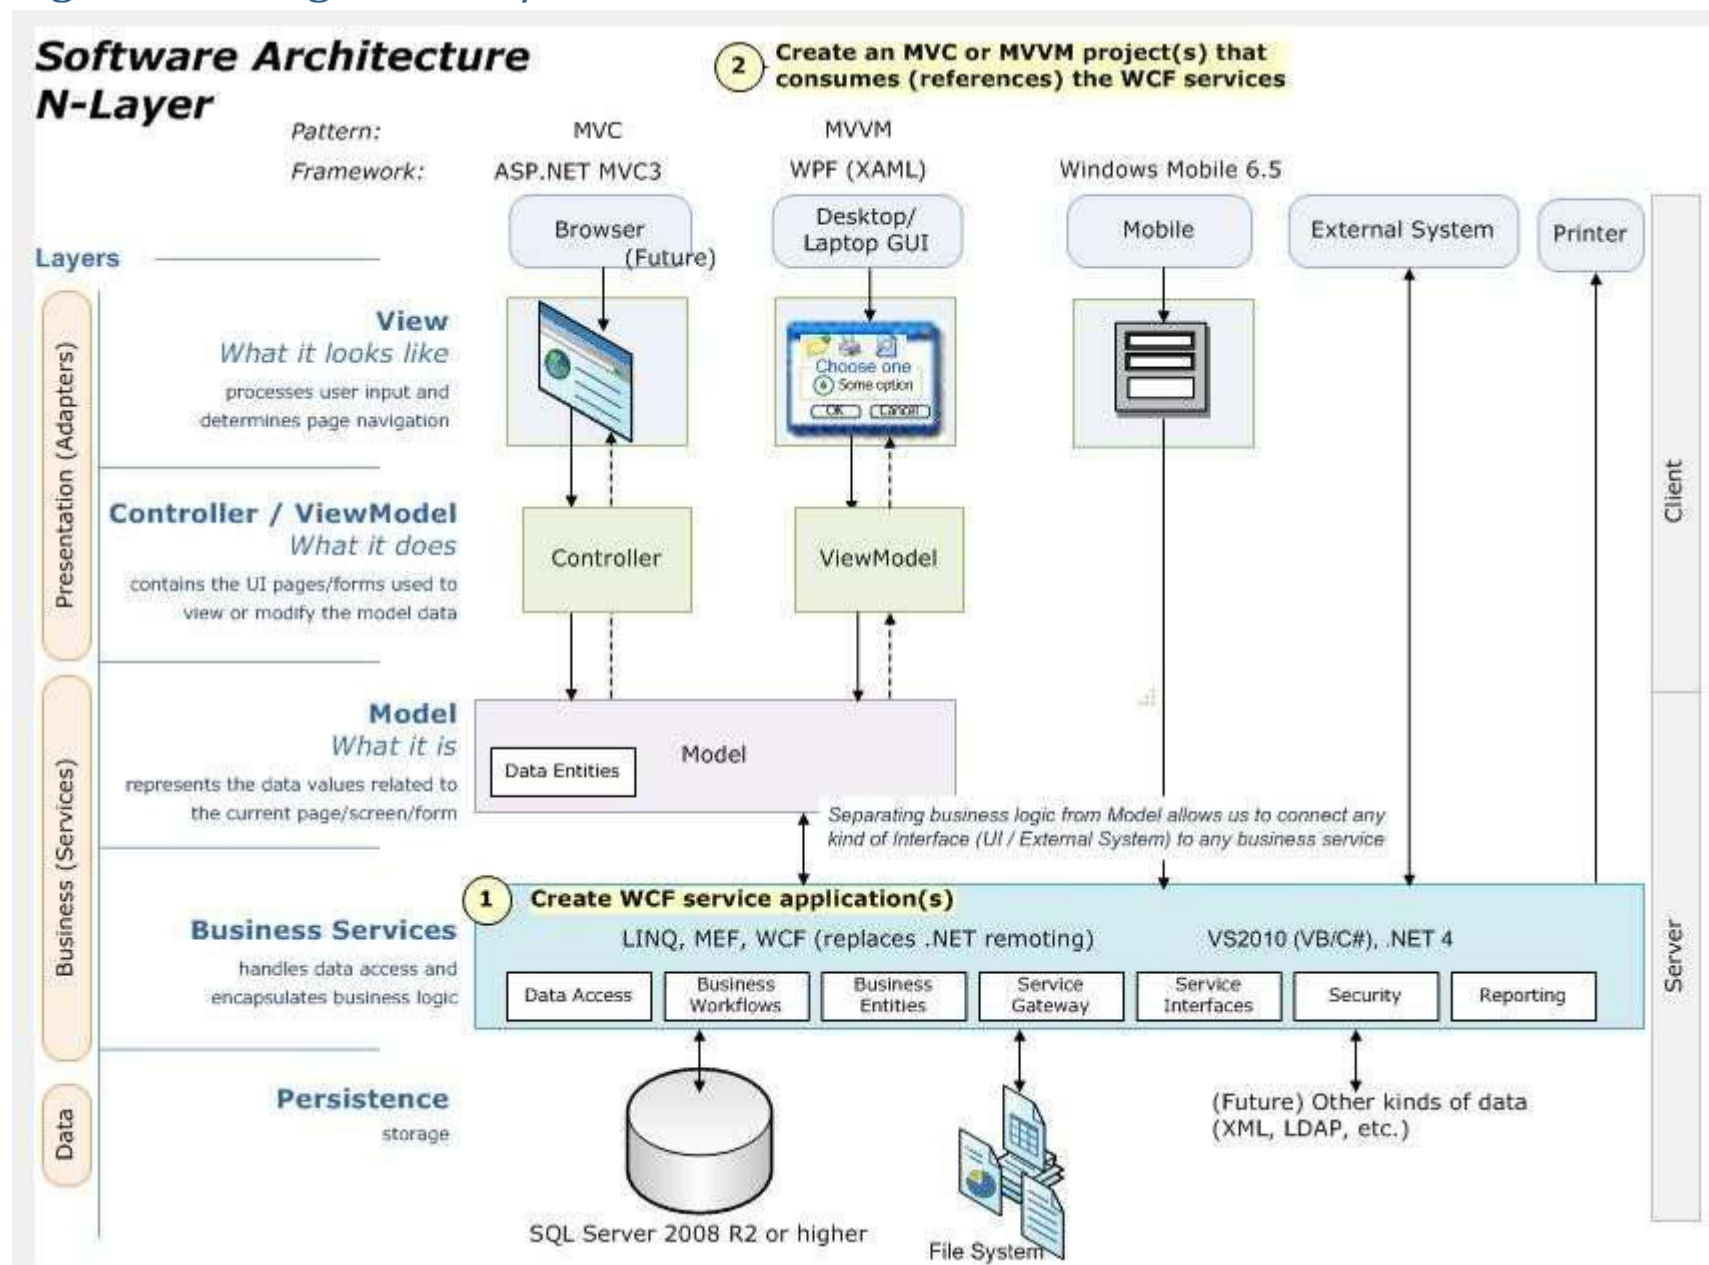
Software Architecture
N-Layer

2 Create an MVC or MVVM project(s) that consumes (references) the WCF services

Pattern: MVC MVVM
Framework: ASP.NET MVC3 WPF (XAML) Windows Mobile 6.5

Browser (Future)
Desktop/ Laptop GUI
Mobile
External System
Printer

Layers

Presentation (Adapters)

View
What it looks like
processes user input and determines page navigation

Choose one
Some option
OK Cancel

Controller / ViewModel
What it does
contains the UI pages/forms used to view or modify the model data

Controller
ViewModel

Client

Business (Services)

Model
What it is
represents the data values related to the current page/screen/form

Data Entities
Model

Separating business logic from Model allows us to connect any kind of Interface (UI / External System) to any business service

1 Create WCF service application(s)

Business Services
handles data access and encapsulates business logic

LINQ, MEF, WCF (replaces .NET remoting) VS2010 (VB/C#), .NET 4

Data Access
Business Workflows
Business Entities
Service Gateway
Service Interfaces
Security
Reporting

Server

Data

Persistence
storage

SQL Server 2008 R2 or higher
File System
(Future) Other kinds of data (XML, LDAP, etc.)